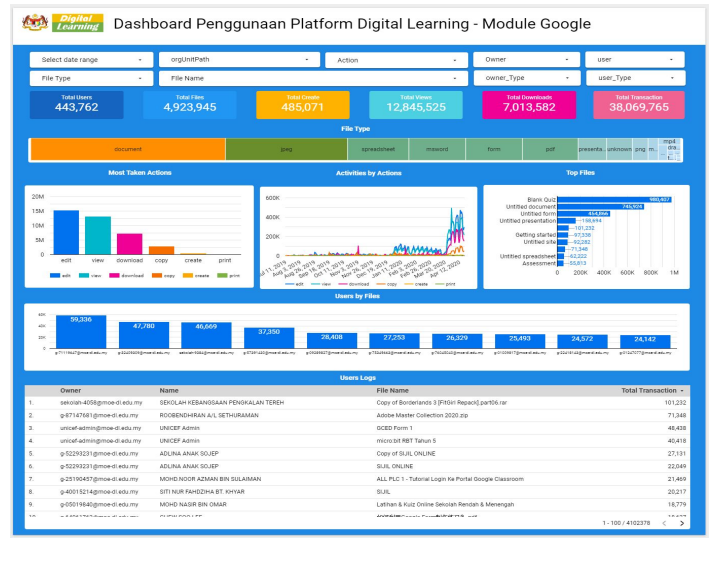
Digital Learning

Dashboard Penggunaan Platform Digital Learning - Module Google

Select date range
orgUnitPath
Action
Owner
user
File Type
File Name
owner_Type
user_Type

Total Users 443,762
Total Files 4,923,945
Total Create 485,071
Total Views 12,845,525
Total Downloads 7,013,582
Total Transaction 38,069,765

File Type

document
jpeg
spreadsheet
msword
form
pdf
presenta...
unknown
png
m...
mp4
dra...

Most Taken Actions

20M
15M
10M
5M
0M
edit
view
download
copy
create
print

edit
view
download
copy
create
print

Activities by Actions

600K
400K
200K
0K
Jul 11, 2019
Aug 8, 2019
Sep 5, 2019
Oct 11, 2019
Nov 26, 2019
Dec 19, 2019
Jan 11, 2020
Feb 5, 2020
Feb 26, 2020
Mar 20, 2020
Apr 12, 2020

edit
view
download
copy
create
print

Top Files

Brain Quiz 980,407
Untitled document 746,924
Untitled form 454,866
Untitled presentation 198,694
101,232
Getting started 97,338
Untitled site 92,282
71,348
Untitled spreadsheet 62,222
Assessment 55,813
0
200K
400K
600K
800K
1M

Users by Files

40K
20K
0K
59,336
47,780
46,669
37,350
28,408
27,253
26,329
25,493
24,572
24,142

Users Logs

| | Owner | Name | File Name | Total Transaction |
|---|---|---|---|---|
| 1. | sekolah-4058@moe-dl.edu.my | SEKOLAH KEBANGSAAN PENGKALAN TEREH | Copy of Borderlands 3 [FitGirl Repack].part06.rar | 101,232 |
| 2. | g-97147681@moe-dl.edu.my | ROOBENDHIRAN A/L SETHURAMAN | Adobe Master Collection 2020.zip | 71,348 |
| 3. | unicef-admin@moe-dl.edu.my | UNICEF Admin | GCED Form 1 | 48,438 |
| 4. | unicef-admin@moe-dl.edu.my | UNICEF Admin | micro:bit RBT Tahun 5 | 40,418 |
| 5. | g-52293231@moe-dl.edu.my | ADLINA ANAK SOJEP | Copy of SIJIL ONLINE | 27,131 |
| 6. | g-52293231@moe-dl.edu.my | ADLINA ANAK SOJEP | SIJIL ONLINE | 22,049 |
| 7. | g-25190457@moe-dl.edu.my | MOHD.NOOR AZMAN BIN SULAIMAN | ALL PLC 1 - Tutorial Login Ke Portal Google Classroom | 21,469 |
| 8. | g-40015214@moe-dl.edu.my | SITI NUR FAHDZIHA BT. KHYAR | SIJIL | 20,217 |
| 9. | g-05019840@moe-dl.edu.my | MOHD NASIR BIN OMAR | Latihan & Kuiz Online Sekolah Rendah & Menengah | 18,779 |

1 - 100 / 4102378